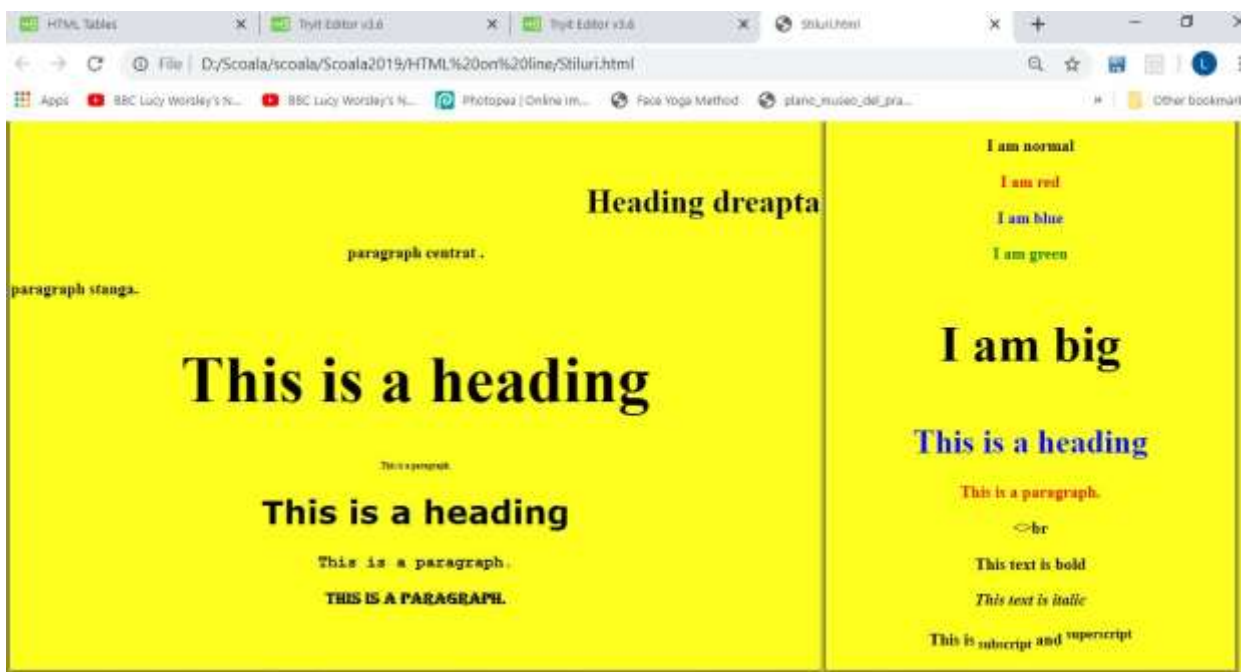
HTML Tables ×
TryIt Editor v3.6 ×
TryIt Editor v3.6 ×
Stiluri.html ×
+

File | D:/Scoala/scoala/Scoala2019/HTML%20on%20line/Stiluri.html

Apps BBC Lucy Worsley's N... BBC Lucy Worsley's N... Photopea | Online im... Face Yoga Method planc_museo_del_pra... » Other bookmarks

Heading dreapta

paragraph centrat .

paragraph stanga.

This is a heading

This is a paragraph.

This is a heading

This is a paragraph.

THIS IS A PARAGRAPH.

I am normal

I am red

I am blue

I am green

I am big

This is a heading

This is a paragraph.

<>br

This text is bold

This text is italic

This is $_{subscript}$ and $^{superscript}$